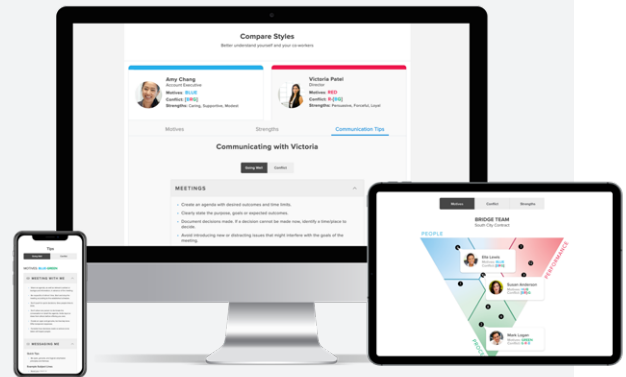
Compare Styles

Better understand yourself and your co-workers

Amy Chang
Account Executive
Motives: BLUE
Conflict: [BRG]
Strengths: Caring, Supportive, Modest

Victoria Patel
Director
Motives: RED
Conflict: R-[BG]
Strengths: Persuasive, Forceful, Loyal

Motives
Strengths
Communication Tips

Communicating with Victoria

Going Well
Conflict

MEETINGS

Create an agenda with desired outcomes and time limits.

Clearly state the purpose, goals or expected outcomes.

Document decisions made. If a decision cannot be made now, identify a timeplace to decide.

Avoid introducing new or distracting issues that might interfere with the goals of the meeting.

Motives
Conflict
Strengths

BRIDGE TEAM
South City Contract

PEOPLE
PERFORMANCE
PROCESS

Ella Lewis

Susan Anderson

Mark Logan

Tips

MOTIVES: BLUE-GREEN

MEETING WITH ME

MESSAGING ME